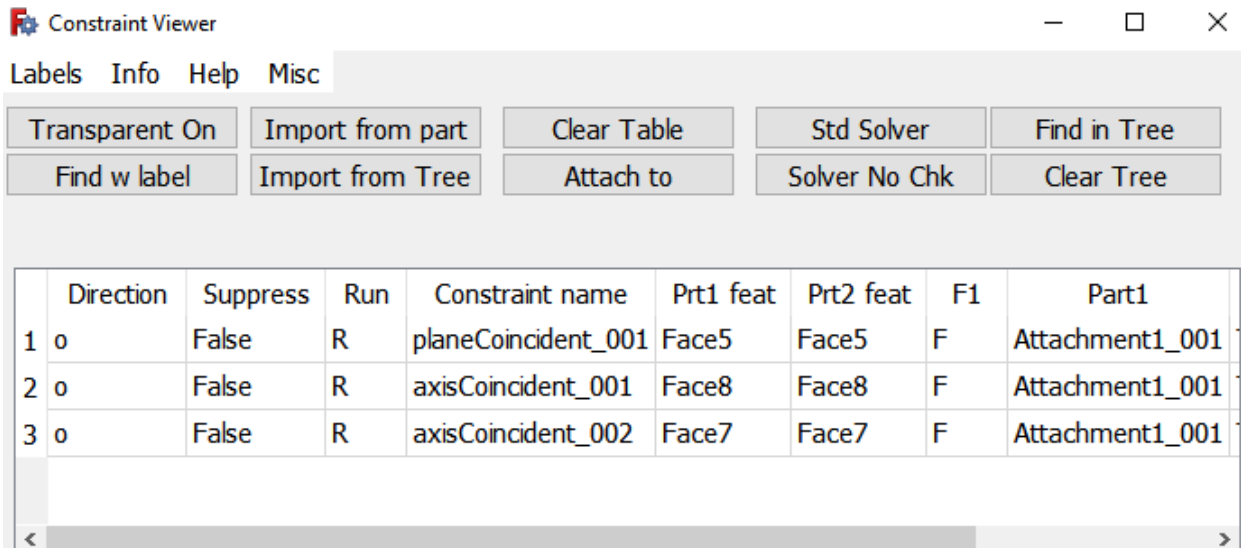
Constraint Viewer

Labels Info Help Misc

Transparent On
Import from part
Clear Table
Std Solver
Find in Tree
Find w label
Import from Tree
Attach to
Solver No Chk
Clear Tree

| | Direction | Suppress | Run | Constraint name | Prt1 feat | Prt2 feat | F1 | Part1 |
|---|---|---|---|---|---|---|---|---|
| 1 | o | False | R | planeCoincident_001 | Face5 | Face5 | F | Attachment1_001 |
| 2 | o | False | R | axisCoincident_001 | Face8 | Face8 | F | Attachment1_001 |
| 3 | o | False | R | axisCoincident_002 | Face7 | Face7 | F | Attachment1_001 |